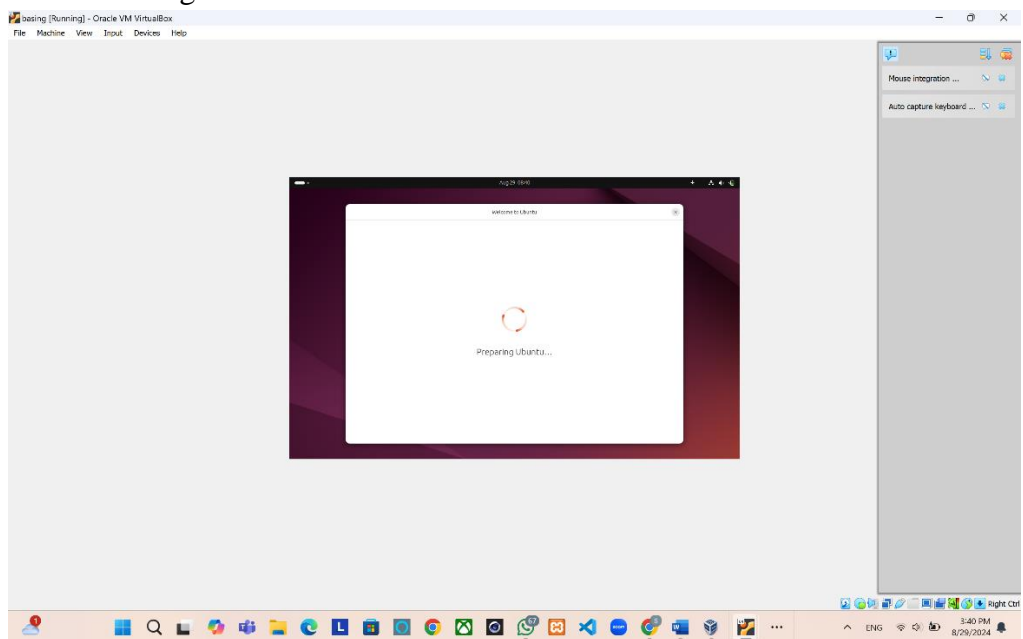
basing [Running] - Oracle VM VirtualBox
File Machine View Input Devices Help

Mouse integration ...
Auto capture keyboard ...

Aug 29 08:40

Welcome to Ubuntu

Preparing Ubuntu...

Right Ctrl

ENG
3:40 PM
8/29/2024